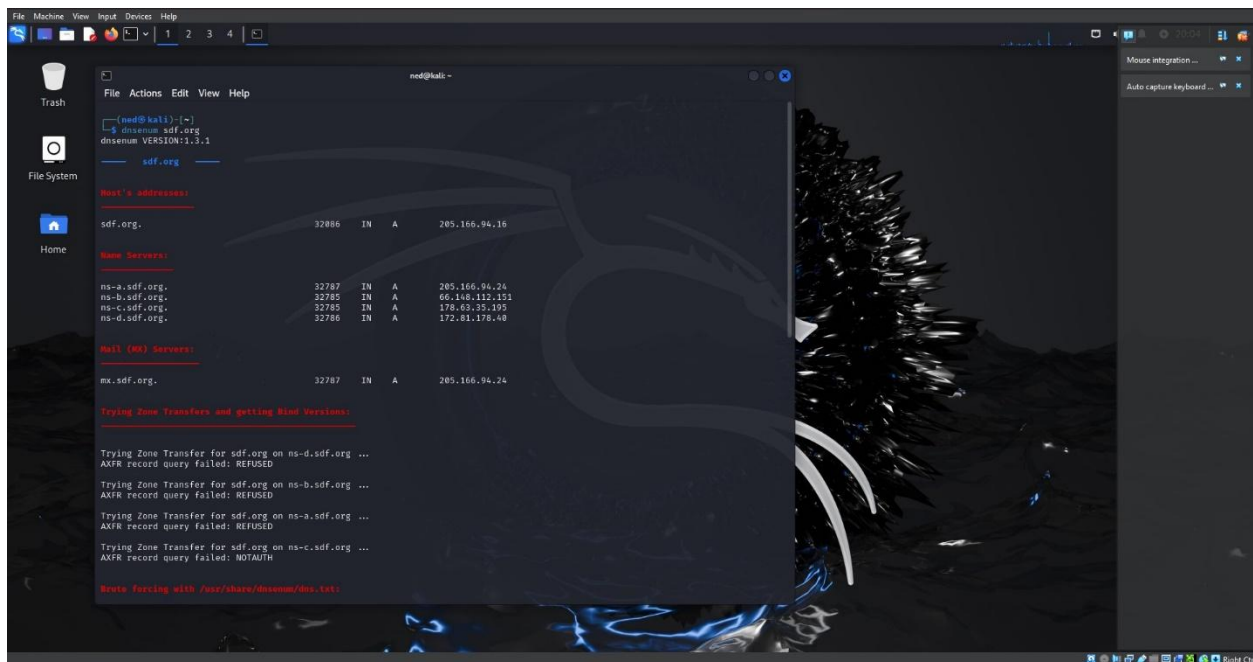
File Machine View Input Devices Help

1 2 3 4

20:04

Mouse integration ...

Auto capture keyboard ...

Trash

File System

Home

ned@kali: ~

File Actions Edit View Help

┌──(ned㉿kali)-[~]
└─$ dnsenum sdf.org
dnsenum VERSION:1.3.1

—— sdf.org ——

Host's addresses:

sdf.org. 32086 IN A 205.166.94.16

Name Servers:

| | | | | |
|---|---|---|---|---|
| ns-a.sdf.org. | 32787 | IN | A | 205.166.94.24 |
| ns-b.sdf.org. | 32785 | IN | A | 66.148.112.151 |
| ns-c.sdf.org. | 32785 | IN | A | 178.63.35.195 |
| ns-d.sdf.org. | 32786 | IN | A | 172.81.178.40 |

Mail (MX) Servers:

mx.sdf.org. 32787 IN A 205.166.94.24

Trying Zone Transfers and getting Bind Versions:

Trying Zone Transfer for sdf.org on ns-d.sdf.org ...
AXFR record query failed: REFUSED

Trying Zone Transfer for sdf.org on ns-b.sdf.org ...
AXFR record query failed: REFUSED

Trying Zone Transfer for sdf.org on ns-a.sdf.org ...
AXFR record query failed: REFUSED

Trying Zone Transfer for sdf.org on ns-c.sdf.org ...
AXFR record query failed: NOTAUTH

Brute forcing with /usr/share/dnsenum/dns.txt:

Right Ctrl